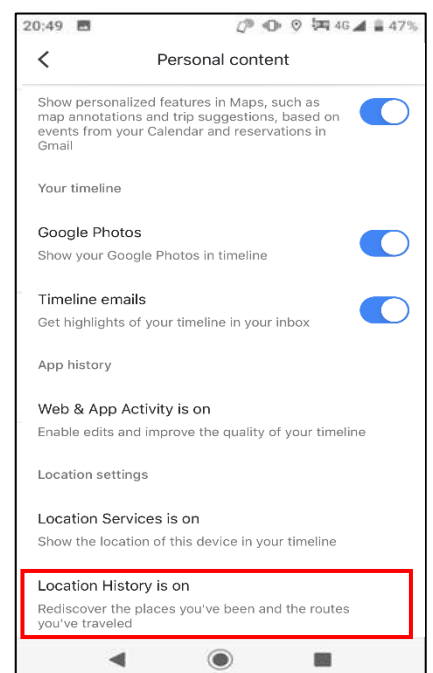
20:49 4G 47%

Personal content

Show personalized features in Maps, such as map annotations and trip suggestions, based on events from your Calendar and reservations in Gmail

Your timeline

Google Photos
Show your Google Photos in timeline

Timeline emails
Get highlights of your timeline in your inbox

App history

Web & App Activity is on
Enable edits and improve the quality of your timeline

Location settings

Location Services is on
Show the location of this device in your timeline

Location History is on
Rediscover the places you've been and the routes you've traveled